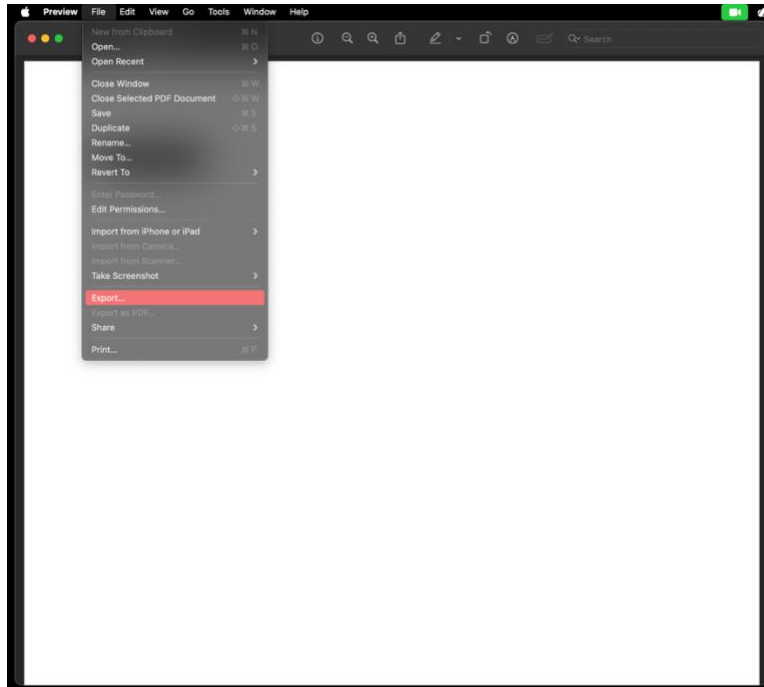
Preview File Edit View Go Tools Window Help

New from Clipboard ⌘N
Open... ⌘O
Open Recent

Close Window ⌘W
Close Selected PDF Document ⇧⌘W
Save ⌘S
Duplicate ⇧⌘S
Rename...
Move To...
Revert To

Enter Password...
Edit Permissions...

Import from iPhone or iPad
Import from Camera...
Import from Scanner...
Take Screenshot

Export...
Export as PDF...
Share

Print... ⌘P

Search